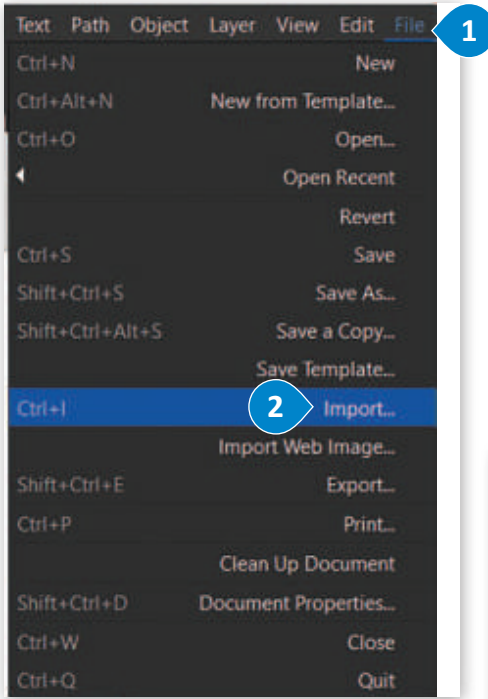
Text Path Object Layer View Edit File 1

Ctrl+N New
Ctrl+Alt+N New from Template...
Ctrl+O Open...
Open Recent
Revert
Ctrl+S Save
Shift+Ctrl+S Save As...
Shift+Ctrl+Alt+S Save a Copy...
Save Template...
Ctrl+I 2 Import...
Import Web Image...
Shift+Ctrl+E Export...
Ctrl+P Print...
Clean Up Document
Shift+Ctrl+D Document Properties...
Ctrl+W Close
Ctrl+Q Quit